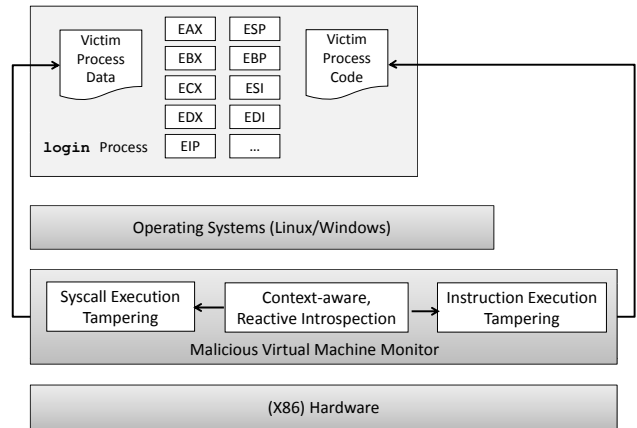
Victim Process Data

EAX
EBX
ECX
EDX
EIP

ESP
EBP
ESI
EDI
...

Victim Process Code

login Process

Operating Systems (Linux/Windows)

Syscall Execution Tampering

Context-aware, Reactive Introspection

Instruction Execution Tampering

Malicious Virtual Machine Monitor

(X86) Hardware